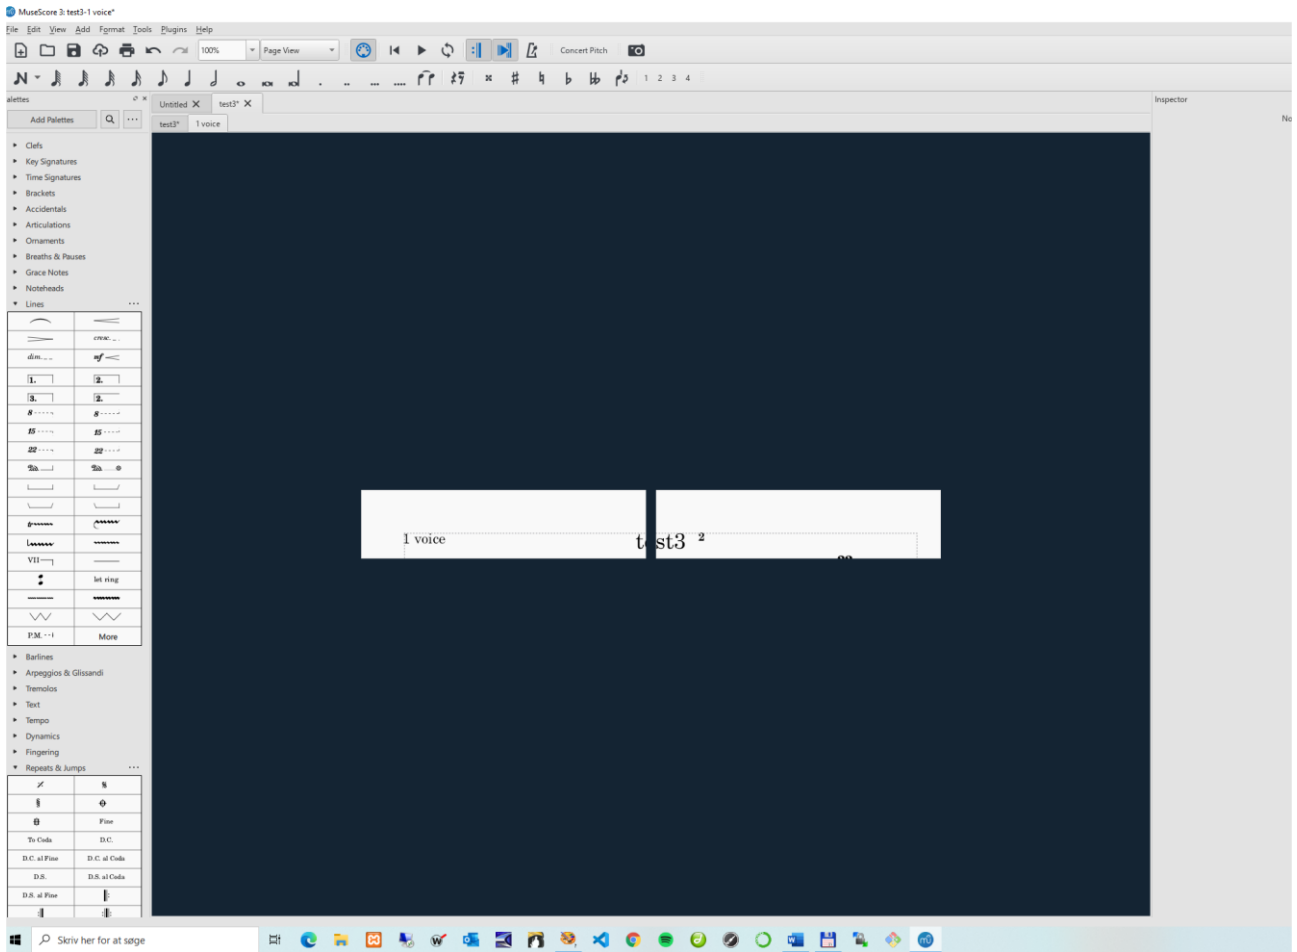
MuseScore 3: test3-1 voice*

File Edit View Add Format Tools Plugins Help

100% Page View Concert Pitch

1 2 3 4

alettes

Add Palettes

Untitled test3*

test3* 1 voice

Inspector

No

Clefs
Key Signatures
Time Signatures
Brackets
Accidentals
Articulations
Ornaments
Breaths & Pauses
Grace Notes
Noteheads
Lines

cresc.
dim.
1. 2.
3. 2.
8
15
22
VII
let ring
P.M.
More

Barlines
Arpeggios & Glissandi
Tremolos
Text
Tempo
Dynamics
Fingering
Repeats & Jumps

Fine
To Coda D.C.
D.C. al Fine D.C. al Coda
D.S. D.S. al Coda
D.S. al Fine

1 voice

test3 2

Skriv her for at søge